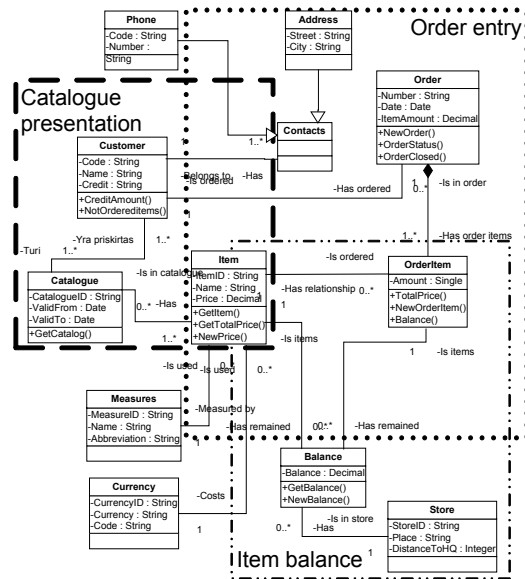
Phone
-Code : String
-Number : String

Address
-Street : String
-City : String

Order entry

Catalogue presentation

Order
-Number : String
-Date : Date
-ItemAmount : Decimal
+NewOrder()
+OrderStatus()
+OrderClosed()

Contacts

1..*

Customer
-Code : String
-Name : String
-Credit : String
+CreditAmount()
+NotOrdereditems()

1
-Belongs to
-Is ordered
-Has
-Has ordered
1
0..*
-Is in order

-Turi
-Yra priskirtas
1..*
1..*
1..*
-Has order items

Catalogue
-CatalogueID : String
-ValidFrom : Date
-ValidTo : Date
+GetCatalog()

-Is in catalogue
-Has
0..*

Item
-ItemID : String
-Name : String
-Price : Decimal
+GetItem()
+GetTotalPrice()
+NewPrice()

-Is ordered
-Has relationship
0..*
1
1

OrderItem
-Amount : Single
+TotalPrice()
+NewOrderItem()
+Balance()

1..*
-Is items
1
-Is items

-Is used
-Is used
0..*
1
0..*

Measures
-MeasureID : String
-Name : String
-Abbreviation : String
-Measured by
-Has remained
0..*
-Has remained
1

Balance
-Balance : Decimal
+GetBalance()
+NewBalance()

Currency
-CurrencyID : String
-Currency : String
-Code : String
-Costs
1

-Is in store
0..*
-Has

Store
-StoreID : String
-Place : String
-DistanceToHQ : Integer

Item balance $^1$